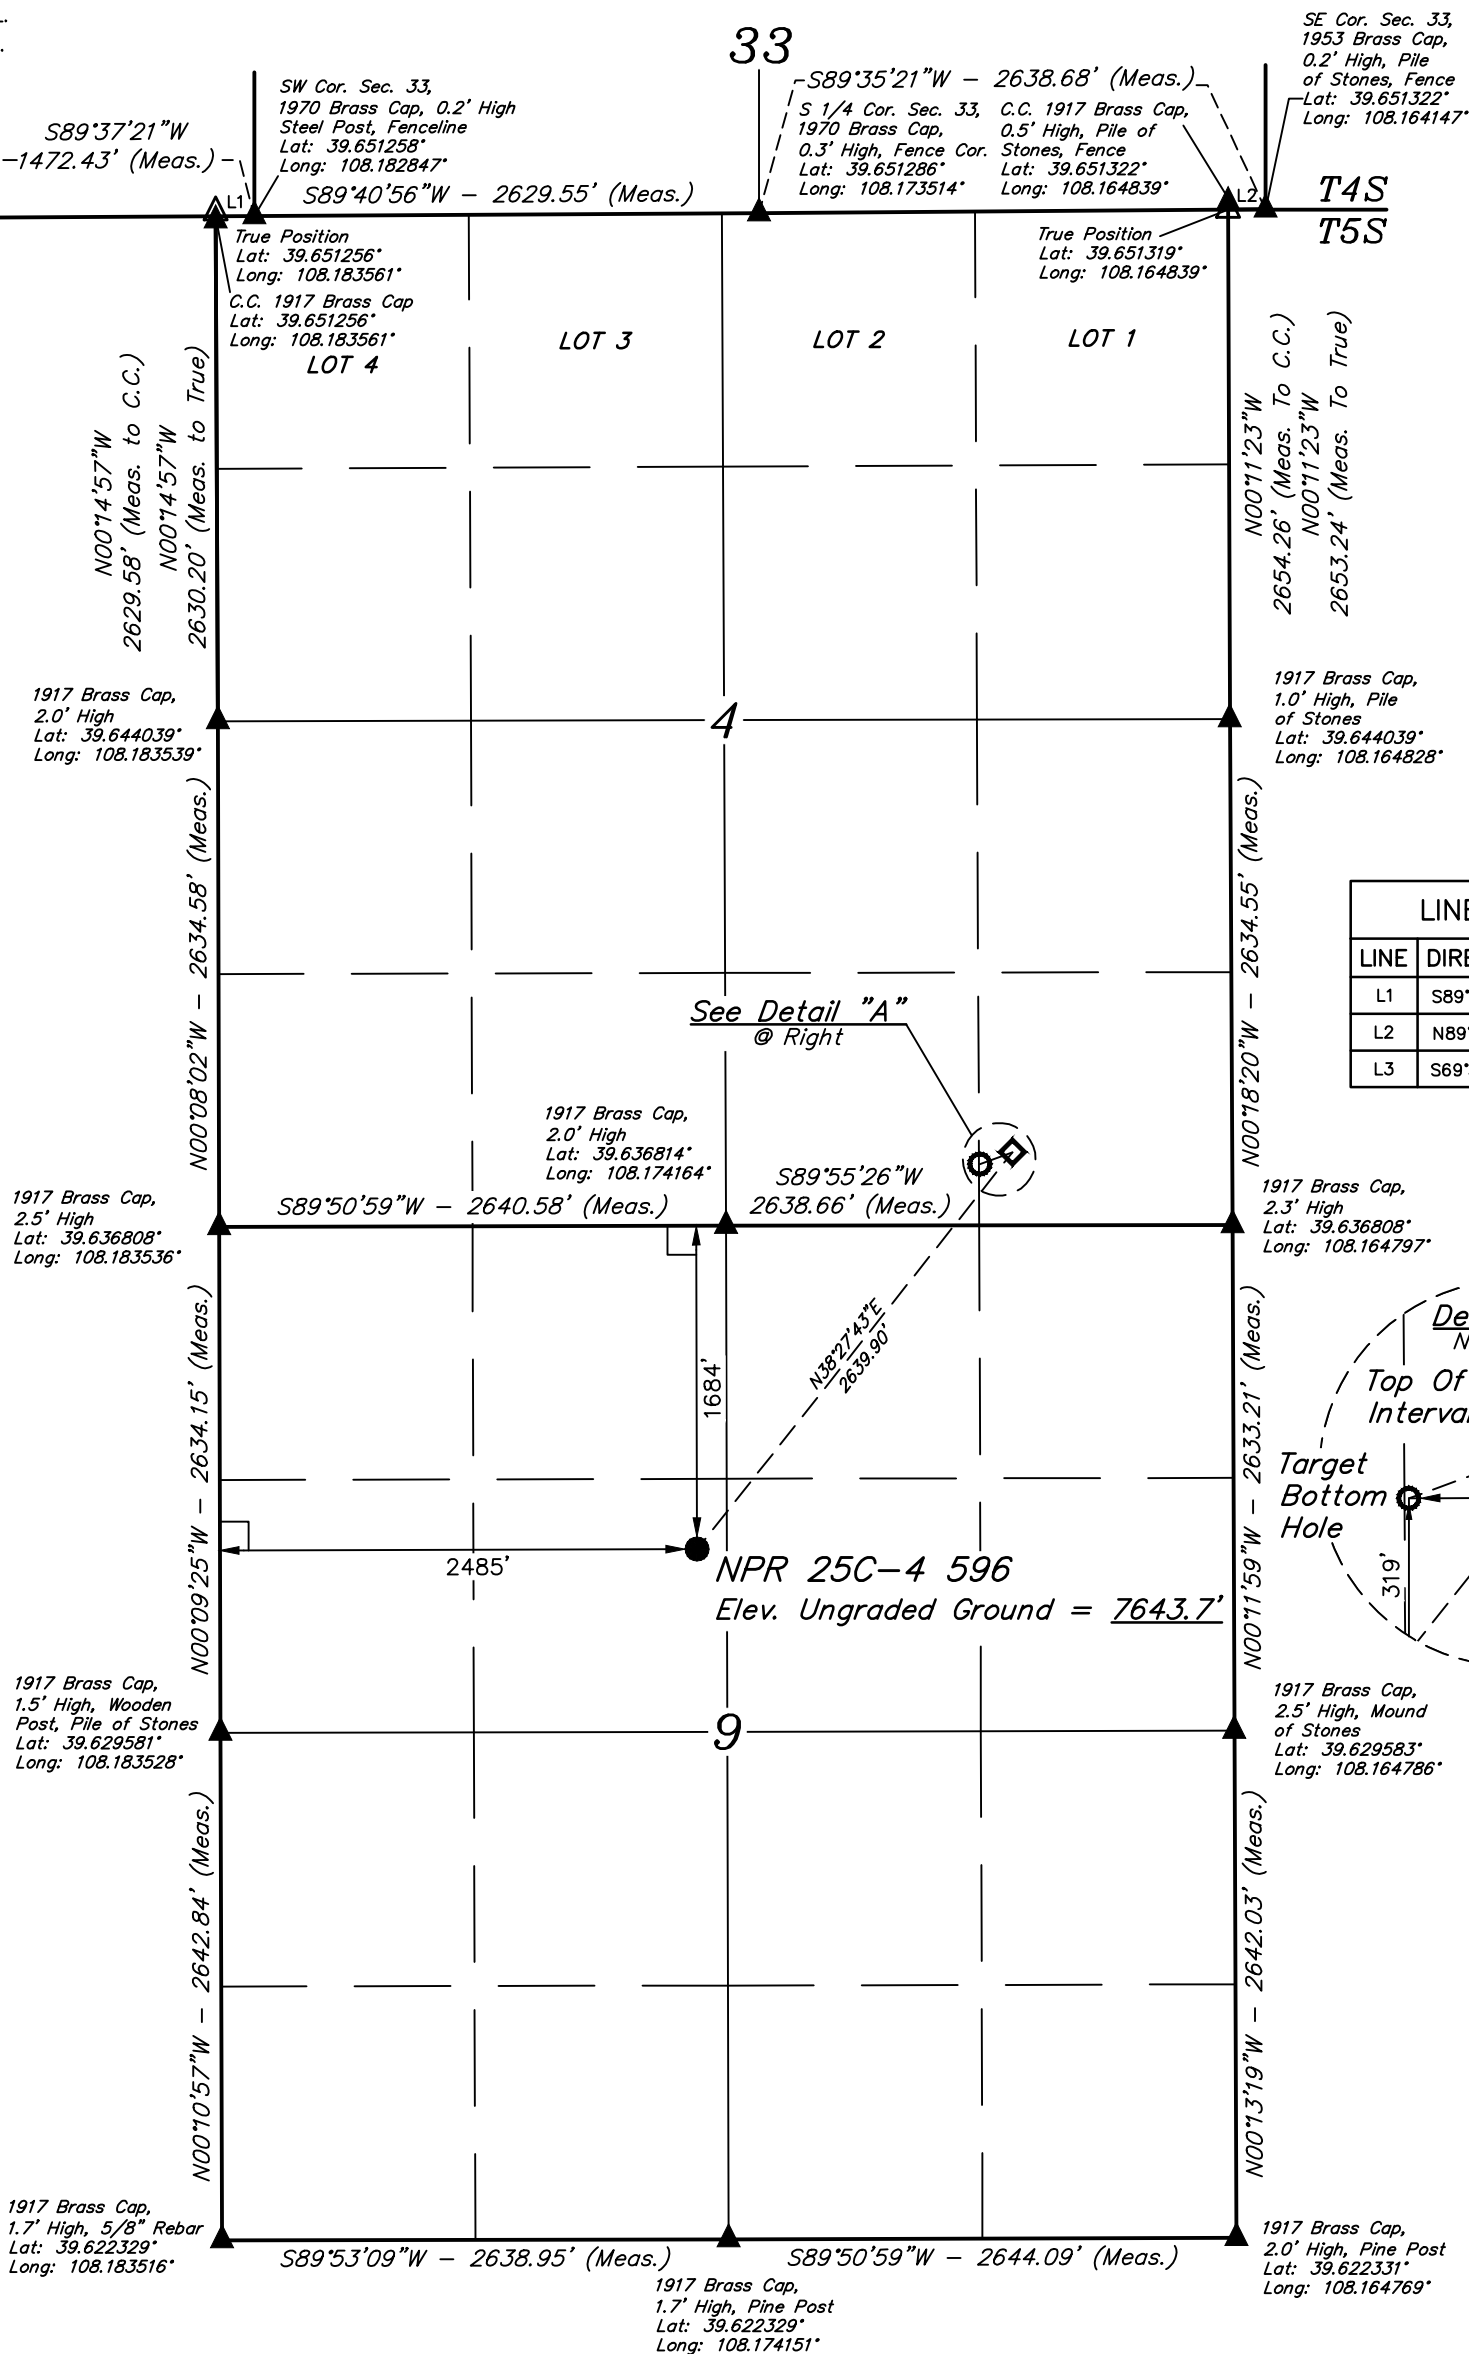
33

S89°37'21"W
–1472.43' (Meas.)

SW Cor. Sec. 33, 1970 Brass Cap, 0.2' High Steel Post, Fenceline Lat: 39.651258° Long: 108.182847°

S89°35'21"W – 2638.68' (Meas.)

S 1/4 Cor. Sec. 33, 1970 Brass Cap, 0.3' High, Fence Cor. Lat: 39.651286° Long: 108.173514°

C.C. 1917 Brass Cap, 0.5' High, Pile of Stones, Fence Lat: 39.651322° Long: 108.164839°

SE Cor. Sec. 33, 1953 Brass Cap, 0.2' High, Pile of Stones, Fence Lat: 39.651322° Long: 108.164147°

L1
S89°40'56"W – 2629.55' (Meas.)
L2
T4S
T5S

True Position Lat: 39.651256° Long: 108.183561°

C.C. 1917 Brass Cap Lat: 39.651256° Long: 108.183561°

True Position Lat: 39.651319° Long: 108.164839°

LOT 4
LOT 3
LOT 2
LOT 1

N00°14'57"W 2629.58' (Meas. to C.C.)
N00°14'57"W 2630.20' (Meas. to True)

N00°11'23"W 2654.26' (Meas. To C.C.)
N00°11'23"W 2653.24' (Meas. To True)

1917 Brass Cap, 2.0' High Lat: 39.644039° Long: 108.183539°

4

1917 Brass Cap, 1.0' High, Pile of Stones Lat: 39.644039° Long: 108.164828°

N00°08'02"W – 2634.58' (Meas.)

N00°18'20"W – 2634.55' (Meas.)

| LINE | DIRE |
|---|---|
| L1 | S89° |
| L2 | N89° |
| L3 | S69° |

See Detail "A"
@ Right

1917 Brass Cap, 2.0' High Lat: 39.636814° Long: 108.174164°

S89°55'26"W
2638.66' (Meas.)

1917 Brass Cap, 2.5' High Lat: 39.636808° Long: 108.183536°

S89°50'59"W – 2640.58' (Meas.)

1917 Brass Cap, 2.3' High Lat: 39.636808° Long: 108.164797°

N38°27'43"E
2639.90'

1684'

N00°09'25"W – 2634.15' (Meas.)

N00°11'59"W – 2633.21' (Meas.)

De
N
Top Of
Interva
Target Bottom Hole
319'

2485'

NPR 25C–4 596
Elev. Ungraded Ground = 7643.7'

1917 Brass Cap, 1.5' High, Wooden Post, Pile of Stones Lat: 39.629581° Long: 108.183528°

9

1917 Brass Cap, 2.5' High, Mound of Stones Lat: 39.629583° Long: 108.164786°

N00°10'57"W – 2642.84' (Meas.)

N00°13'19"W – 2642.03' (Meas.)

1917 Brass Cap, 1.7' High, 5/8" Rebar Lat: 39.622329° Long: 108.183516°

S89°53'09"W – 2638.95' (Meas.)

S89°50'59"W – 2644.09' (Meas.)

1917 Brass Cap, 2.0' High, Pine Post Lat: 39.622331° Long: 108.164769°

1917 Brass Cap, 1.7' High, Pine Post Lat: 39.622329° Long: 108.174151°